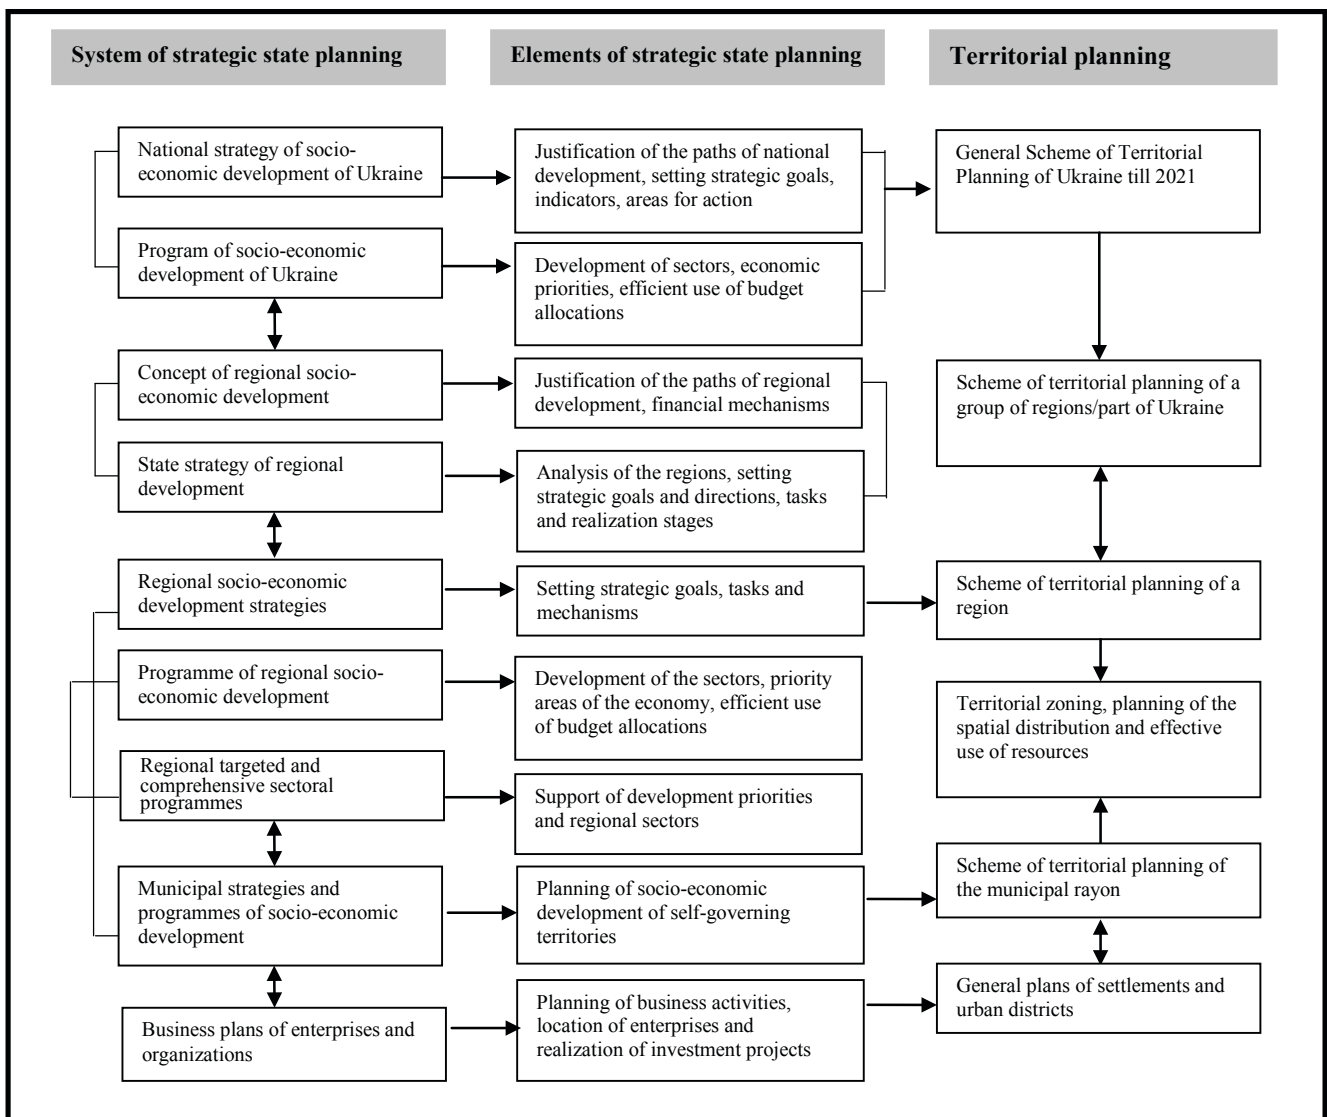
System of strategic state planning

Elements of strategic state planning

Territorial planning

National strategy of socio-economic development of Ukraine

Justification of the paths of national development, setting strategic goals, indicators, areas for action

General Scheme of Territorial Planning of Ukraine till 2021

Program of socio-economic development of Ukraine

Development of sectors, economic priorities, efficient use of budget allocations

Concept of regional socio-economic development

Justification of the paths of regional development, financial mechanisms

Scheme of territorial planning of a group of regions/part of Ukraine

State strategy of regional development

Analysis of the regions, setting strategic goals and directions, tasks and realization stages

Regional socio-economic development strategies

Setting strategic goals, tasks and mechanisms

Scheme of territorial planning of a region

Programme of regional socio-economic development

Development of the sectors, priority areas of the economy, efficient use of budget allocations

Territorial zoning, planning of the spatial distribution and effective use of resources

Regional targeted and comprehensive sectoral programmes

Support of development priorities and regional sectors

Municipal strategies and programmes of socio-economic development

Planning of socio-economic development of self-governing territories

Scheme of territorial planning of the municipal rayon

Business plans of enterprises and organizations

Planning of business activities, location of enterprises and realization of investment projects

General plans of settlements and urban districts